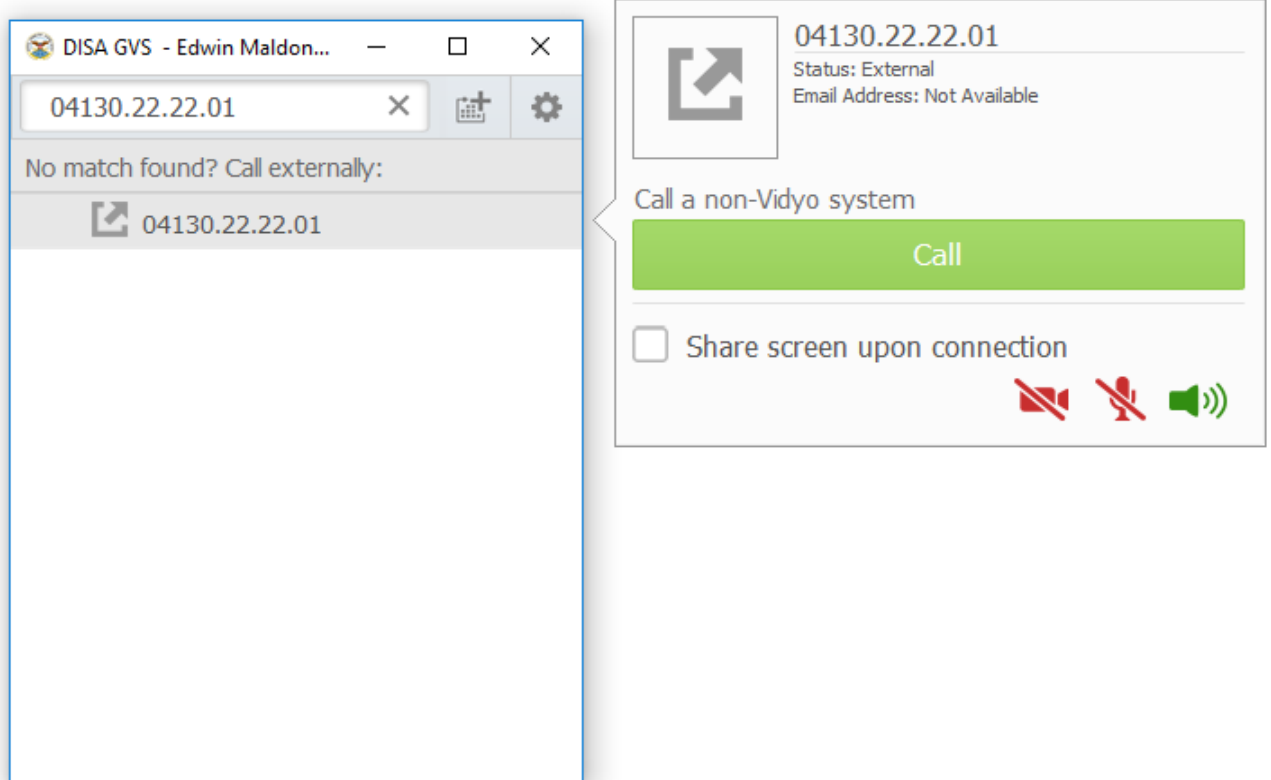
DISA GVS - Edwin Maldon...

04130.22.22.01

No match found? Call externally:

04130.22.22.01

04130.22.22.01
Status: External
Email Address: Not Available

Call a non-Vidyo system

Call

Share screen upon connection